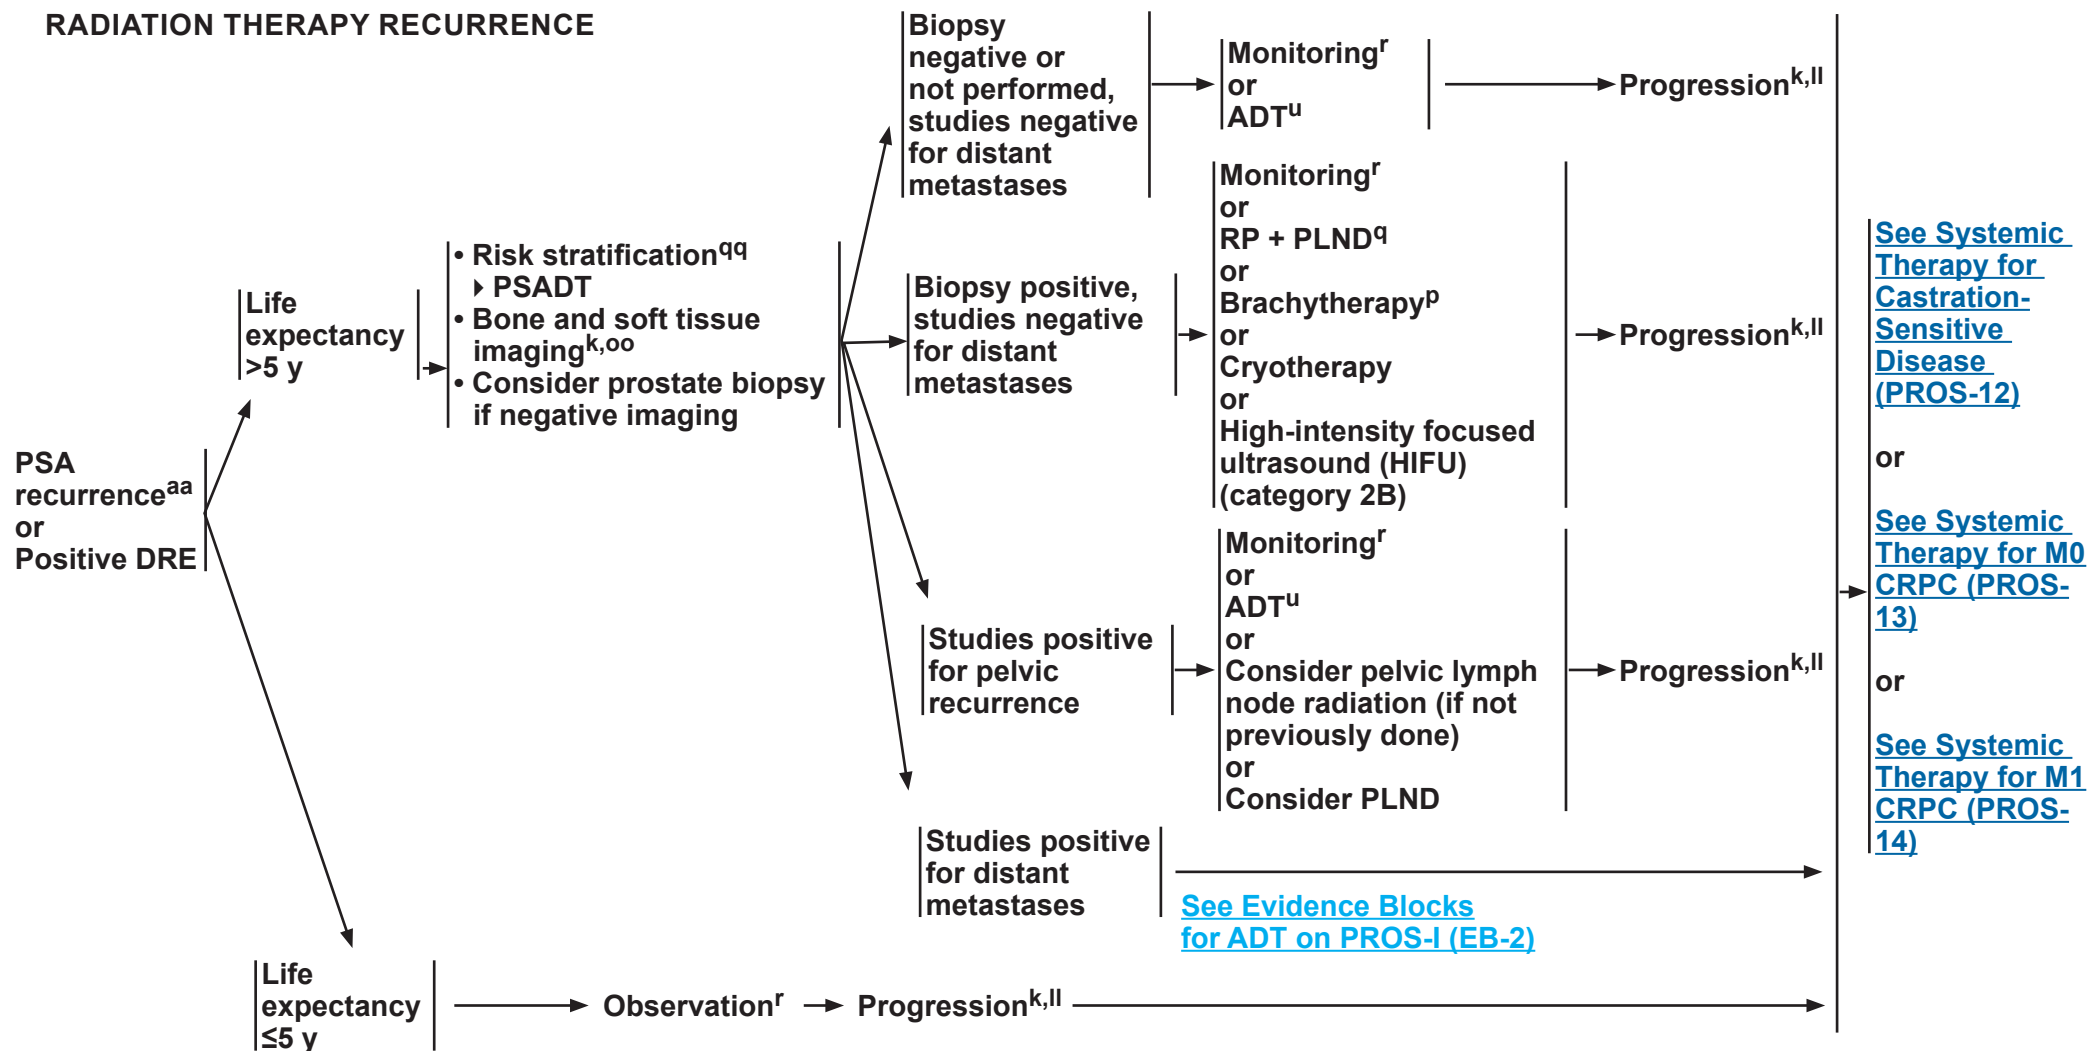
RADIATION THERAPY RECURRENCE

PSA recurrence$^{aa}$ or Positive DRE

Life expectancy >5 y

• Risk stratification$^{qq}$
‣ PSADT
• Bone and soft tissue imaging$^{k,oo}$
• Consider prostate biopsy if negative imaging

Biopsy negative or not performed, studies negative for distant metastases

Monitoring$^{r}$
or
ADT$^{u}$

Progression$^{k,ll}$

Biopsy positive, studies negative for distant metastases

Monitoring$^{r}$
or
RP + PLND$^{q}$
or
Brachytherapy$^{p}$
or
Cryotherapy
or
High-intensity focused ultrasound (HIFU) (category 2B)

Progression$^{k,ll}$

Studies positive for pelvic recurrence

Monitoring$^{r}$
or
ADT$^{u}$
or
Consider pelvic lymph node radiation (if not previously done)
or
Consider PLND

Progression$^{k,ll}$

Studies positive for distant metastases

See Evidence Blocks for ADT on PROS-I (EB-2)

Life expectancy ≤5 y

Observation$^{r}$

Progression$^{k,ll}$

See Systemic Therapy for Castration-Sensitive Disease (PROS-12)

or

See Systemic Therapy for M0 CRPC (PROS-13)

or

See Systemic Therapy for M1 CRPC (PROS-14)